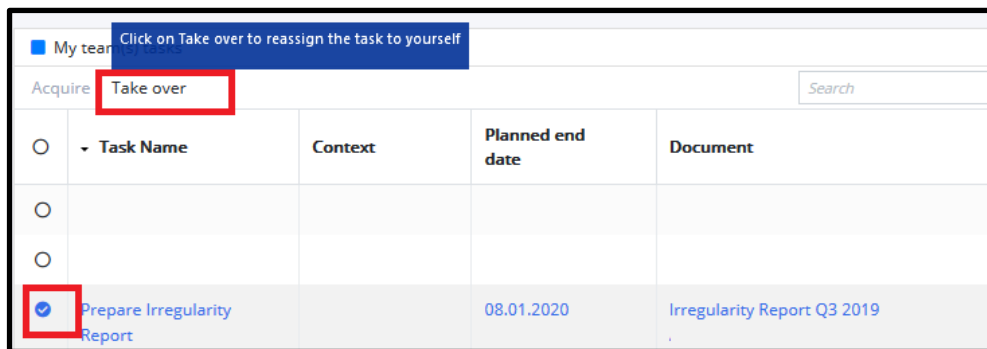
My team('s) tasks
Click on Take over to reassign the task to yourself

Acquire Take over

Search

| | Task Name | Context | Planned end date | Document |
|---|---|---|---|---|
| | | | | |
| | | | | |
| | Prepare Irregularity Report | | 08.01.2020 | Irregularity Report Q3 2019 |